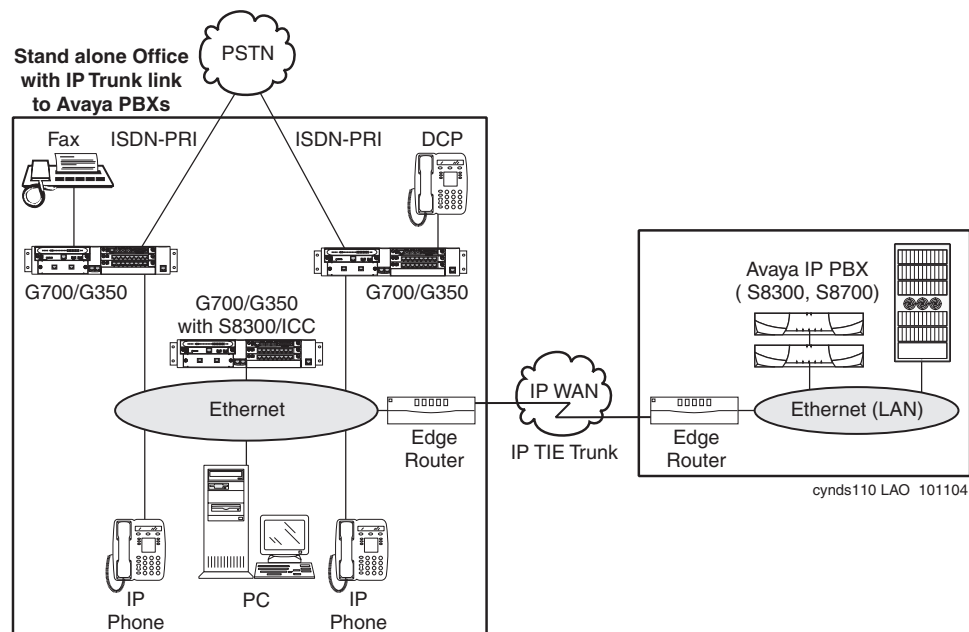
Stand alone Office with IP Trunk link to Avaya PBXs

PSTN

Fax

ISDN-PRI

ISDN-PRI

DCP

G700/G350

G700/G350

G700/G350 with S8300/ICC

Avaya IP PBX ( S8300, S8700)

Ethernet

IP WAN

Ethernet (LAN)

Edge Router

IP TIE Trunk

Edge Router

cynds110 LAO 101104

IP Phone

PC

IP Phone